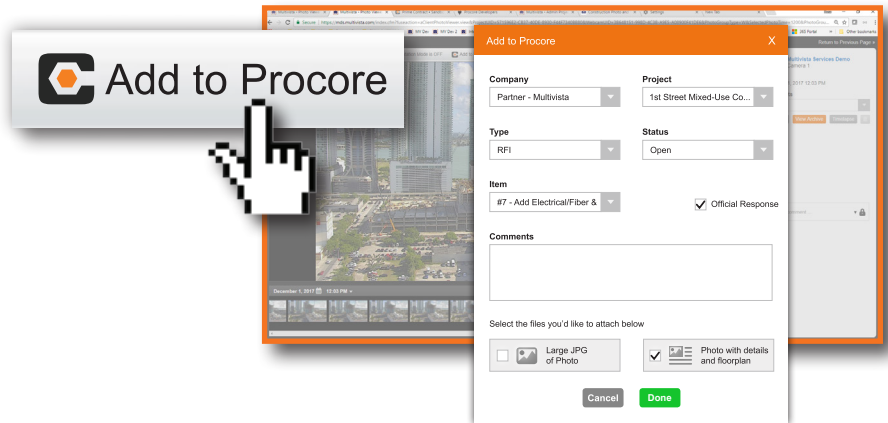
Add to Procore

Add to Procore X

Company
Partner - Multivista

Project
1st Street Mixed-Use Co...

Type
RFI

Status
Open

Item
#7 - Add Electrical/Fiber &

Official Response

Comments

Select the files you'd like to attach below

Large JPG of Photo

Photo with details and floorplan

Cancel Done

December 1, 2017 12:50 PM

Multivista Services Demo
Camera 1

Return to Previous Page